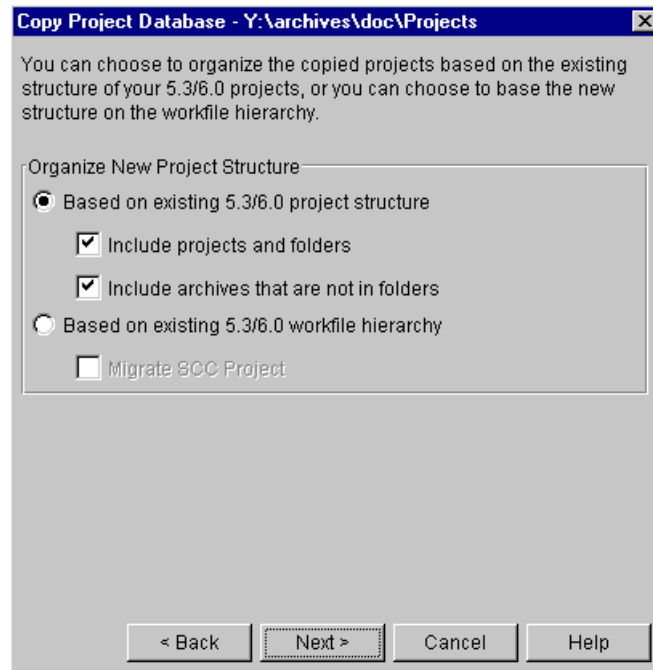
Copy Project Database - Y:\archives\doc\Projects

You can choose to organize the copied projects based on the existing structure of your 5.3/6.0 projects, or you can choose to base the new structure on the workfile hierarchy.

Organize New Project Structure

Based on existing 5.3/6.0 project structure

Include projects and folders

Include archives that are not in folders

Based on existing 5.3/6.0 workfile hierarchy

Migrate SCC Project

< Back | Next > | Cancel | Help